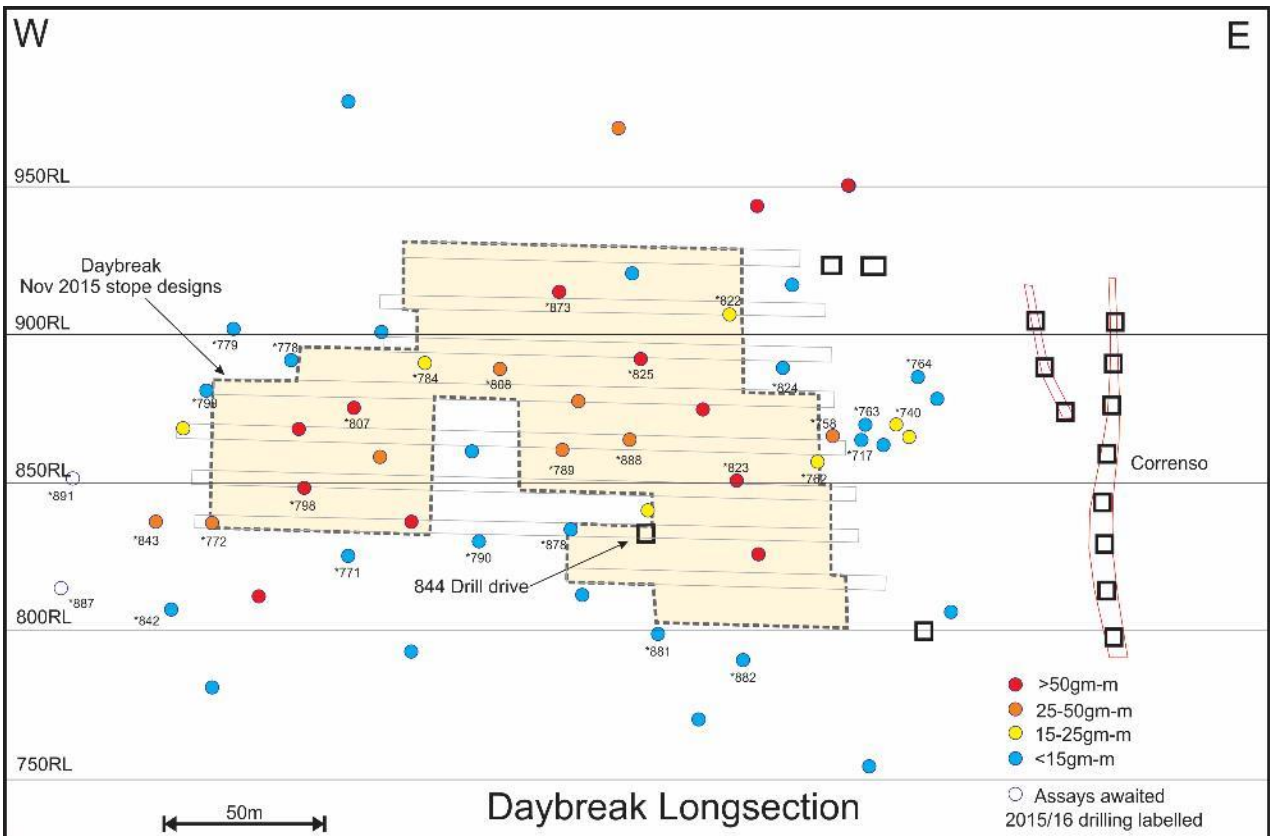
W

E

950RL

900RL

850RL

800RL

750RL

Daybreak
Nov 2015 stope designs

*873

*822

*779

*778

*784

*808

*825

*824

*764

*799

*807

*763

*740

*758

*717

*789

*888

*823

*782

*891

*798

Correnso

*843

*772

*790

*878

*771

844 Drill drive

*887

*842

*881

*882

>50gm-m
25-50gm-m
15-25gm-m
<15gm-m

50m

Daybreak Longsection

Assays awaited
2015/16 drilling labelled